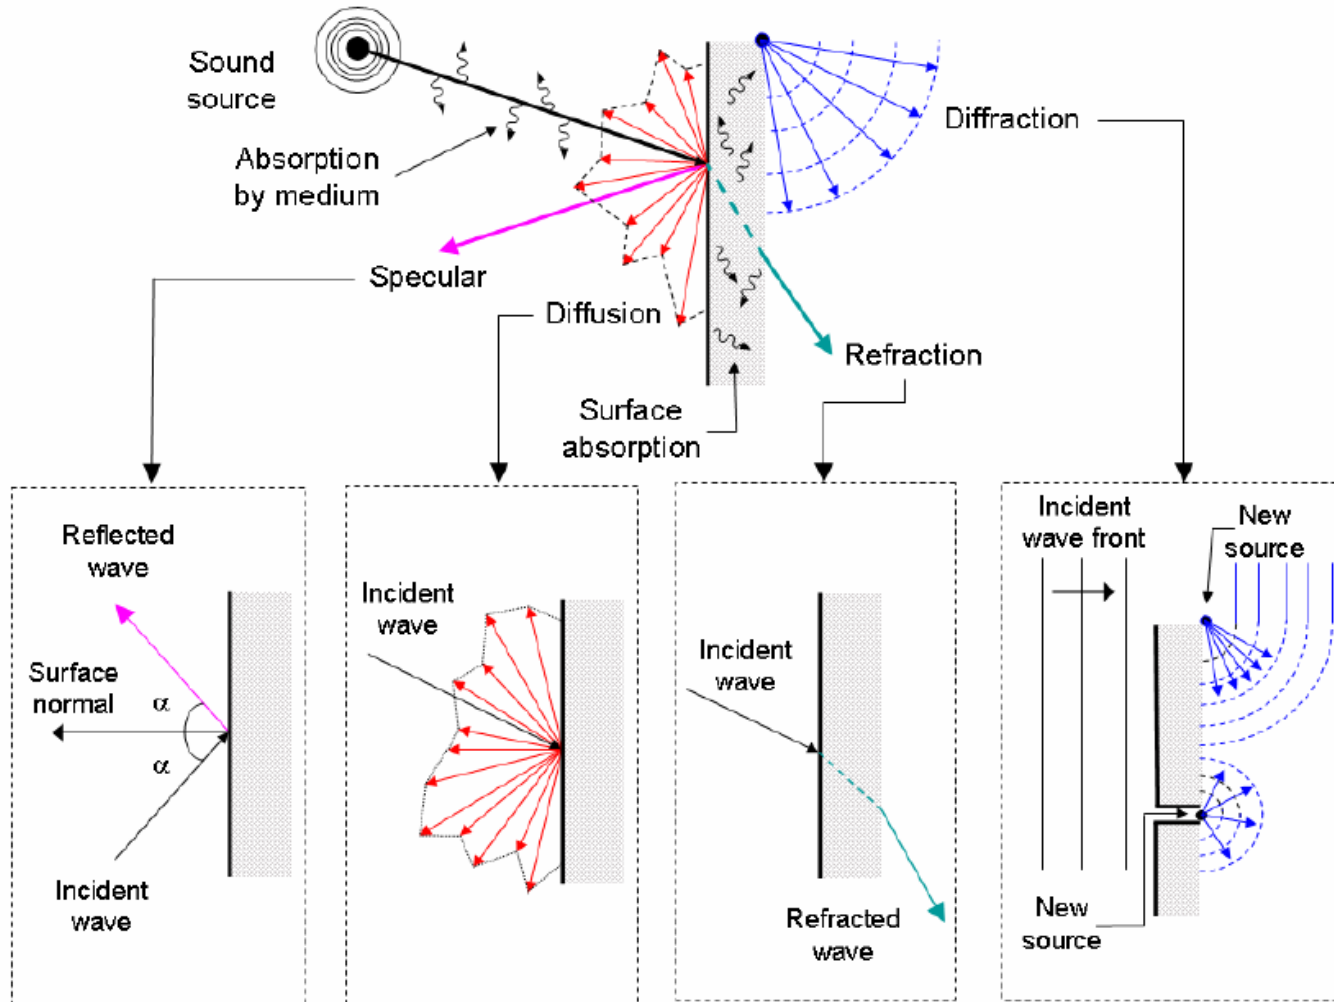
Sound source

Absorption by medium

Diffraction

Specular

Diffusion

Refraction

Surface absorption

Reflected wave

Surface normal

$\alpha$

$\alpha$

Incident wave

Incident wave

Incident wave

Refracted wave

Incident wave front

New source

New source